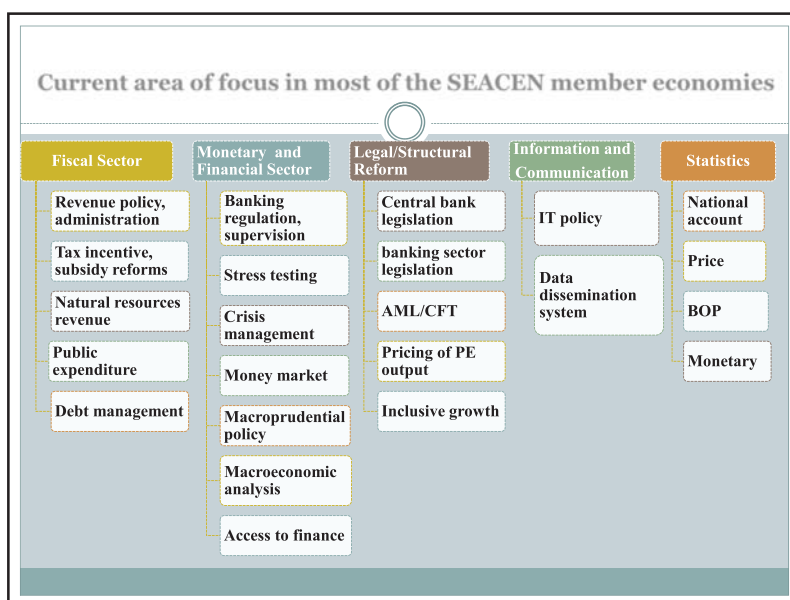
Current area of focus in most of the SEACEN member economies

Fiscal Sector

Revenue policy, administration

Tax incentive, subsidy reforms

Natural resources revenue

Public expenditure

Debt management

Monetary and Financial Sector

Banking regulation, supervision

Stress testing

Crisis management

Money market

Macroprudential policy

Macroeconomic analysis

Access to finance

Legal/Structural Reform

Central bank legislation

banking sector legislation

AML/CFT

Pricing of PE output

Inclusive growth

Information and Communication

IT policy

Data dissemination system

Statistics

National account

Price

BOP

Monetary